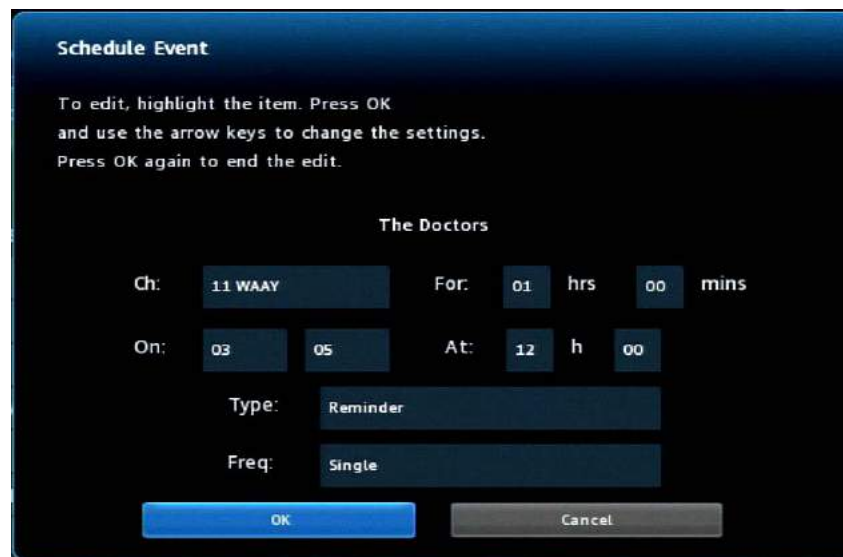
Schedule Event

To edit, highlight the item. Press OK and use the arrow keys to change the settings. Press OK again to end the edit.

The Doctors

Ch: 11 WAAY For: 01 hrs 00 mins

On: 03 05 At: 12 h 00

Type: Reminder

Freq: Single

OK Cancel